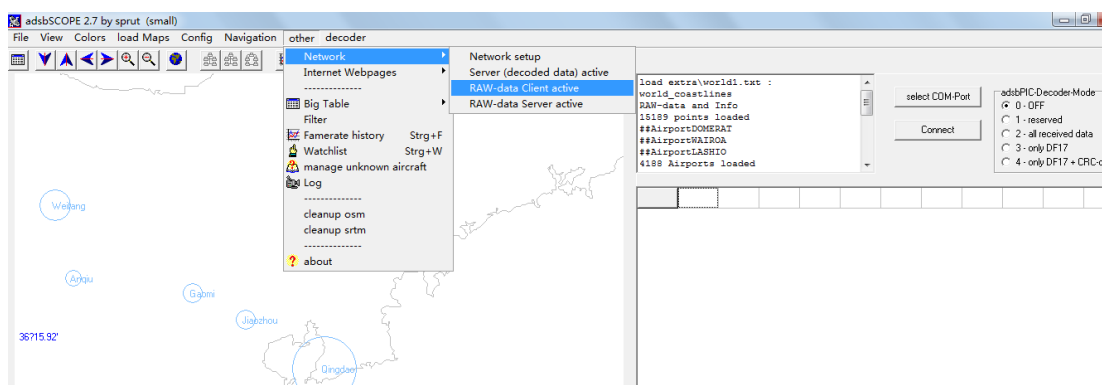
adsbSCOPE 2.7 by sprut (small)

File View Colors load Maps Config Navigation other decoder

Network
Internet Webpages
--------------
Big Table
Filter
Famerate history Strg+F
Watchlist Strg+W
manage unknown aircraft
Log
-------------
cleanup osm
cleanup srtm
--------------
? about

Network setup
Server (decoded data) active
RAW-data Client active
RAW-data Server active

load extra\world1.txt :
world_coastlines
RAW-data and Info
15189 points loaded
##AirportDOMERAT
##AirportWAIROA
##AirportLASHIO
4188 Airports loaded

select COM-Port
Connect

adsbPIC-Decoder-Mode
0 - OFF
1 - reserved
2 - all received data
3 - only DF17
4 - only DF17 + CRC-c

Weifang
Anqiu
Gaomi
Jiaozhou
Qingdao
36?15.92'